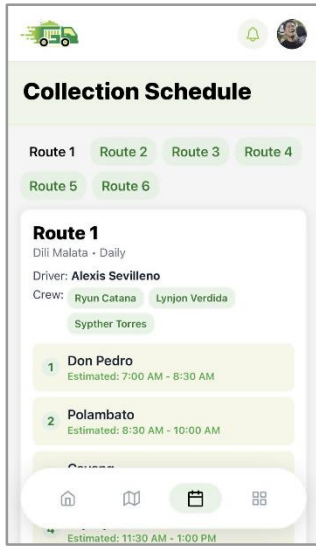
Collection Schedule

Route 1 Route 2 Route 3 Route 4 Route 5 Route 6

Route 1
Dili Malata • Daily

Driver: Alexis Sevilleno
Crew: Ryun Catana Lynjon Verdida Sypther Torres

1 Don Pedro
Estimated: 7:00 AM - 8:30 AM

2 Polambato
Estimated: 8:30 AM - 10:00 AM

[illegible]

Estimated: 11:30 AM - 1:00 PM